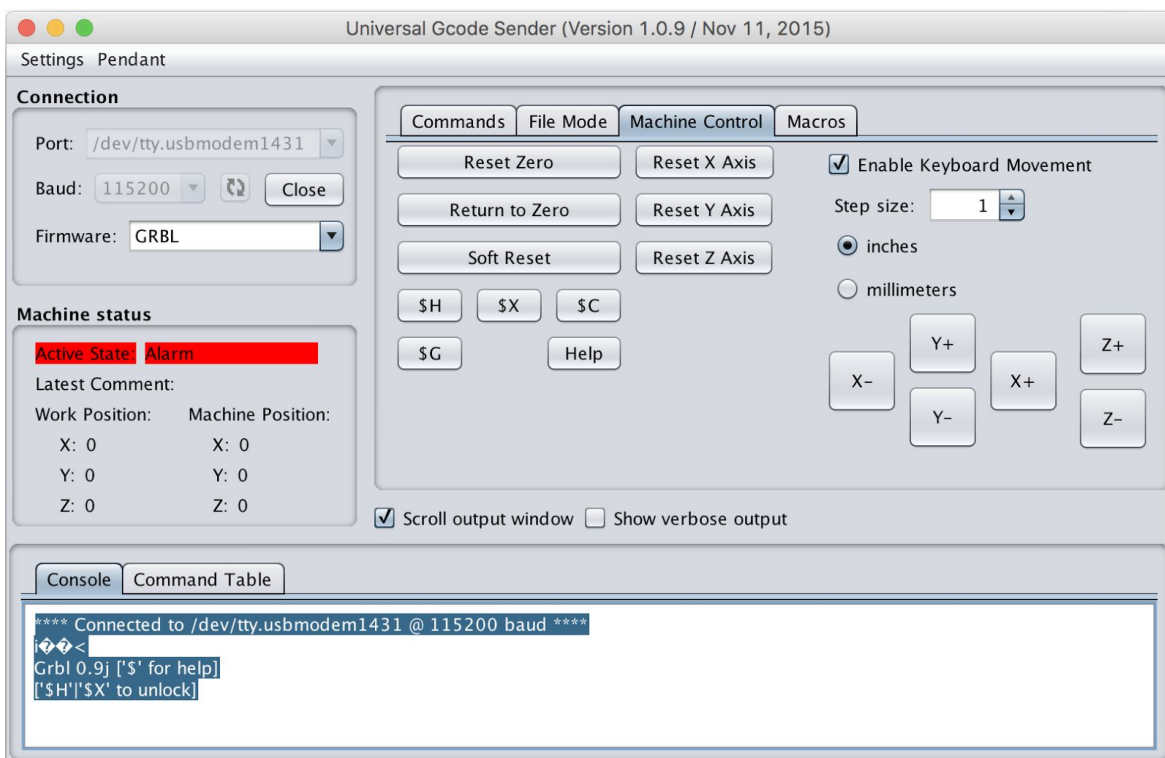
Universal Gcode Sender (Version 1.0.9 / Nov 11, 2015)

Settings Pendant

Connection

Port: /dev/tty.usbmodem1431

Baud: 115200 Close

Firmware: GRBL

Machine status

Active State: Alarm

Latest Comment:

Work Position: Machine Position:

X: 0 X: 0

Y: 0 Y: 0

Z: 0 Z: 0

Commands File Mode Machine Control Macros

Reset Zero Reset X Axis

Return to Zero Reset Y Axis

Soft Reset Reset Z Axis

$H $X $C

$G Help

Enable Keyboard Movement

Step size: 1

inches

millimeters

Y+

X- X+

Y-

Z+

Z-

Scroll output window Show verbose output

Console Command Table

**** Connected to /dev/tty.usbmodem1431 @ 115200 baud ****
i��<
Grbl 0.9j ['$' for help]
['$H'|'$X' to unlock]